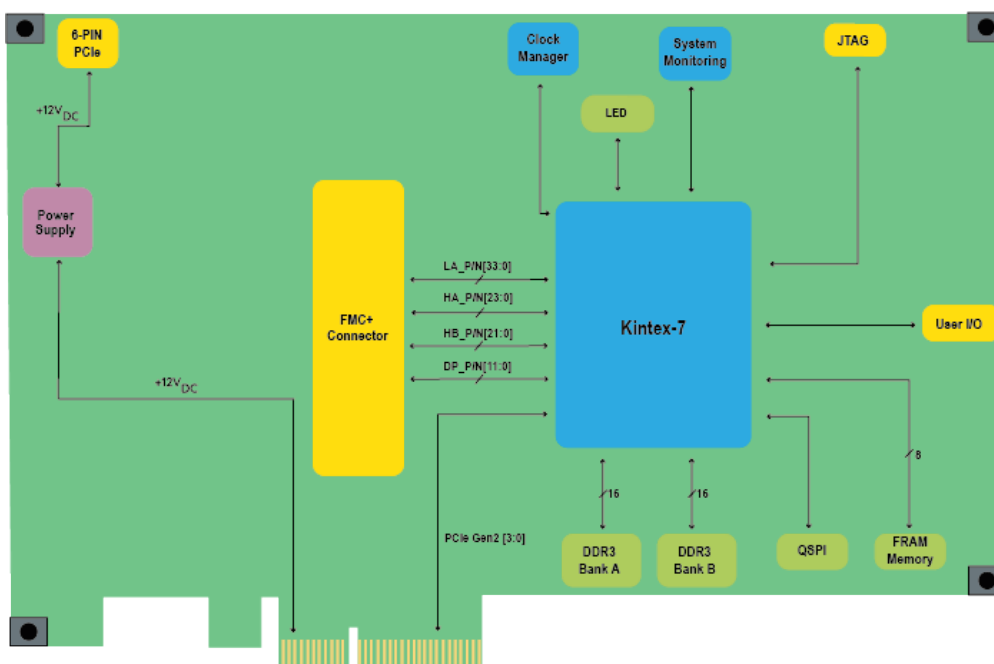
6-PIN PCIe

$+12V_{DC}$

Power Supply

Clock Manager

System Monitoring

JTAG

LED

FMC+ Connector

LA_P/N[33:0]

HA_P/N[23:0]

HB_P/N[21:0]

DP_P/N[11:0]

Kintex-7

User I/O

$+12V_{DC}$

8

16

16

PCIe Gen2 [3:0]

DDR3 Bank A

DDR3 Bank B

QSPI

FRAM Memory